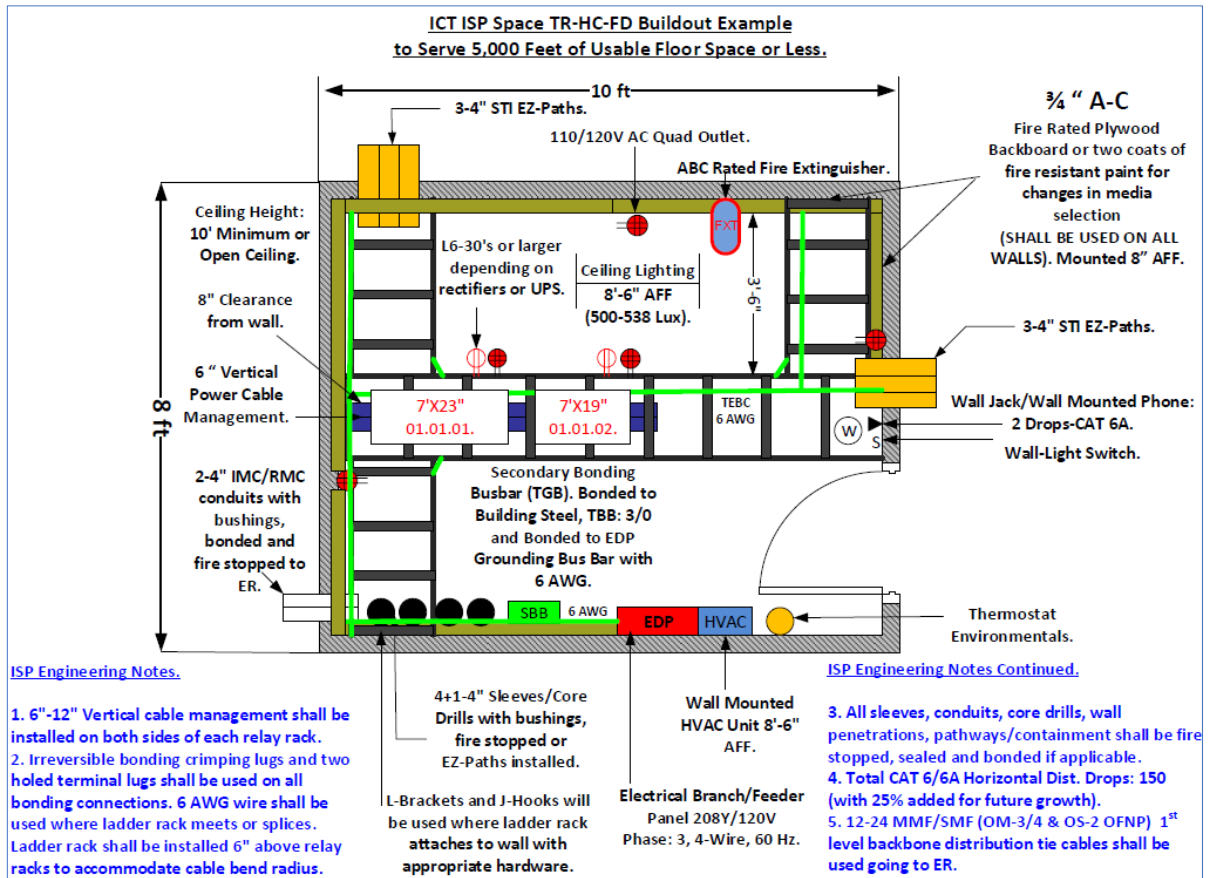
ICT ISP Space TR-HC-FD Buildout Example
to Serve 5,000 Feet of Usable Floor Space or Less.

10 ft

3-4" STI EZ-Paths.

110/120V AC Quad Outlet.

ABC Rated Fire Extinguisher.

¾ " A-C
Fire Rated Plywood Backboard or two coats of fire resistant paint for changes in media selection (SHALL BE USED ON ALL WALLS). Mounted 8" AFF.

Ceiling Height: 10' Minimum or Open Ceiling.

L6-30's or larger depending on rectifiers or UPS.

Ceiling Lighting
8'-6" AFF
(500-538 Lux).

FXT

3'-6"

8" Clearance from wall.

3-4" STI EZ-Paths.

6 " Vertical Power Cable Management.

8 ft

7'X23"
01.01.01.

7'X19"
01.01.02.

TEBC
6 AWG

Wall Jack/Wall Mounted Phone:
2 Drops-CAT 6A.

W

S

Wall-Light Switch.

2-4" IMC/RMC conduits with bushings, bonded and fire stopped to ER.

Secondary Bonding Busbar (TGB). Bonded to Building Steel, TBB: 3/0 and Bonded to EDP Grounding Bus Bar with 6 AWG.

SBB

6 AWG

EDP

HVAC

Thermostat Environmentals.

ISP Engineering Notes.

1. 6"-12" Vertical cable management shall be installed on both sides of each relay rack.
2. Irreversible bonding crimping lugs and two holed terminal lugs shall be used on all bonding connections. 6 AWG wire shall be used where ladder rack meets or splices. Ladder rack shall be installed 6" above relay racks to accommodate cable bend radius.

4+1-4" Sleeves/Core Drills with bushings, fire stopped or EZ-Paths installed.

L-Brackets and J-Hooks will be used where ladder rack attaches to wall with appropriate hardware.

Wall Mounted HVAC Unit 8'-6" AFF.

Electrical Branch/Feeder
Panel 208Y/120V
Phase: 3, 4-Wire, 60 Hz.

ISP Engineering Notes Continued.

3. All sleeves, conduits, core drills, wall penetrations, pathways/containment shall be fire stopped, sealed and bonded if applicable.
4. Total CAT 6/6A Horizontal Dist. Drops: 150 (with 25% added for future growth).
5. 12-24 MMF/SMF (OM-3/4 & OS-2 OFNP) 1$^{st}$ level backbone distribution tie cables shall be used going to ER.